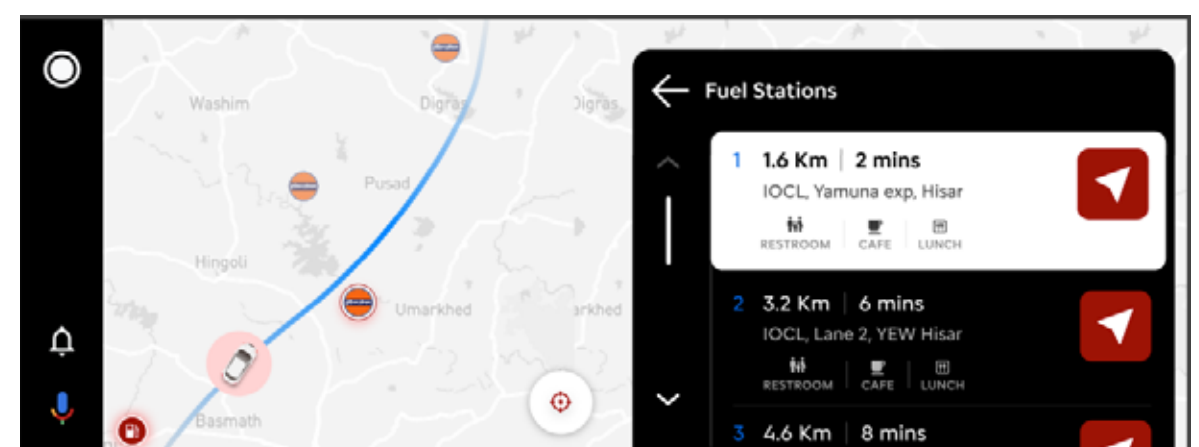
Washim
Digras
Digras
Pusad
Hingoli
Umarkhed
Umarkhed
Basmath

Fuel Stations

1 1.6 Km | 2 mins
IOCL, Yamuna exp, Hisar
RESTROOM | CAFE | LUNCH

2 3.2 Km | 6 mins
IOCL, Lane 2, YEW Hisar
RESTROOM | CAFE | LUNCH

3 4.6 Km | 8 mins